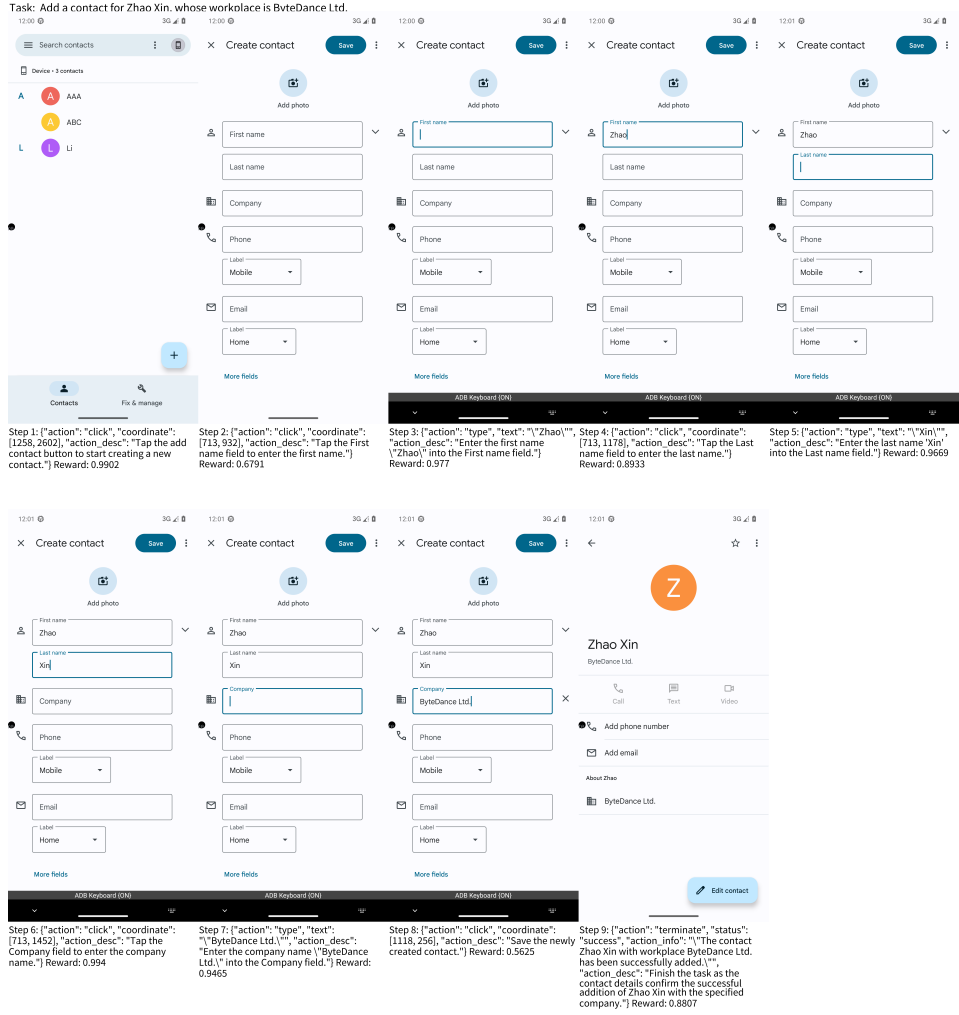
Task: Add a contact for Zhao Xin, whose workplace is ByteDance Ltd.

12:00 3G

Search contacts

Device • 3 contacts

A AAA
A ABC
L Li

Contacts
Fix & manage

Step 1: {"action": "click", "coordinate": [1258, 2602], "action_desc": "Tap the add contact button to start creating a new contact."} Reward: 0.9902

12:00 3G
Create contact Save
Add photo
First name
Last name
Company
Phone
Label Mobile
Email
Label Home
More fields

Step 2: {"action": "click", "coordinate": [713, 932], "action_desc": "Tap the First name field to enter the first name."} Reward: 0.6791

12:00 3G
Create contact Save
Add photo
First name
Last name
Company
Phone
Label Mobile
Email
Label Home
More fields
ADB Keyboard {ON}

Step 3: {"action": "type", "text": "\"Zhao\"", "action_desc": "Enter the first name \"Zhao\" into the First name field."} Reward: 0.977

12:00 3G
Create contact Save
Add photo
First name Zhao
Last name
Company
Phone
Label Mobile
Email
Label Home
More fields
ADB Keyboard {ON}

Step 4: {"action": "click", "coordinate": [713, 1178], "action_desc": "Tap the Last name field to enter the last name."} Reward: 0.8933

12:01 3G
Create contact Save
Add photo
First name Zhao
Last name
Company
Phone
Label Mobile
Email
Label Home
More fields
ADB Keyboard {ON}

Step 5: {"action": "type", "text": "\"Xin\"", "action_desc": "Enter the last name 'Xin' into the Last name field."} Reward: 0.9669

12:01 3G
Create contact Save
Add photo
First name Zhao
Last name Xin
Company
Phone
Label Mobile
Email
Label Home
More fields
ADB Keyboard {ON}

Step 6: {"action": "click", "coordinate": [713, 1452], "action_desc": "Tap the Company field to enter the company name."} Reward: 0.994

12:01 3G
Create contact Save
Add photo
First name Zhao
Last name Xin
Company
Phone
Label Mobile
Email
Label Home
More fields
ADB Keyboard {ON}

Step 7: {"action": "type", "text": "\"ByteDance Ltd.\"", "action_desc": "Enter the company name \"ByteDance Ltd.\" into the Company field."} Reward: 0.9465

12:01 3G
Create contact Save
Add photo
First name Zhao
Last name Xin
Company ByteDance Ltd.
Phone
Label Mobile
Email
Label Home
More fields
ADB Keyboard {ON}

Step 8: {"action": "click", "coordinate": [1118, 256], "action_desc": "Save the newly created contact."} Reward: 0.5625

12:01
Z
Zhao Xin
ByteDance Ltd.
Call Text Video
Add phone number
Add email
About Zhao
ByteDance Ltd.
Edit contact

Step 9: {"action": "terminate", "status": "success", "action_info": "\"The contact Zhao Xin with workplace ByteDance Ltd. has been successfully added.\"", "action_desc": "Finish the task as the contact details confirm the successful addition of Zhao Xin with the specified company."} Reward: 0.8807